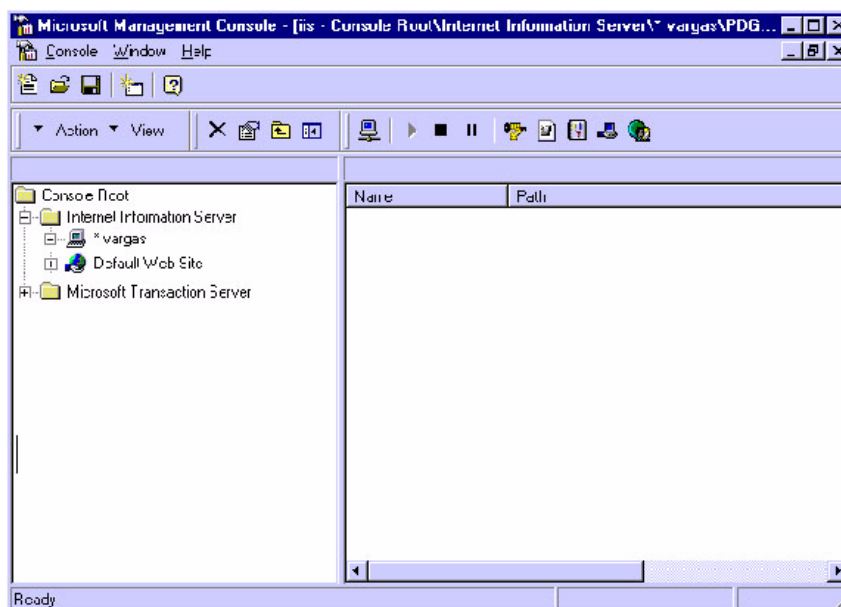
Microsoft Management Console - [iis - Console Root\Internet Information Server\* vargas\PDG...

Console Window Help

Action View

Console Root
Internet Information Server
* vargas
Default Web Site
Microsoft Transaction Server

| Name | Path |
|---|---|

Ready